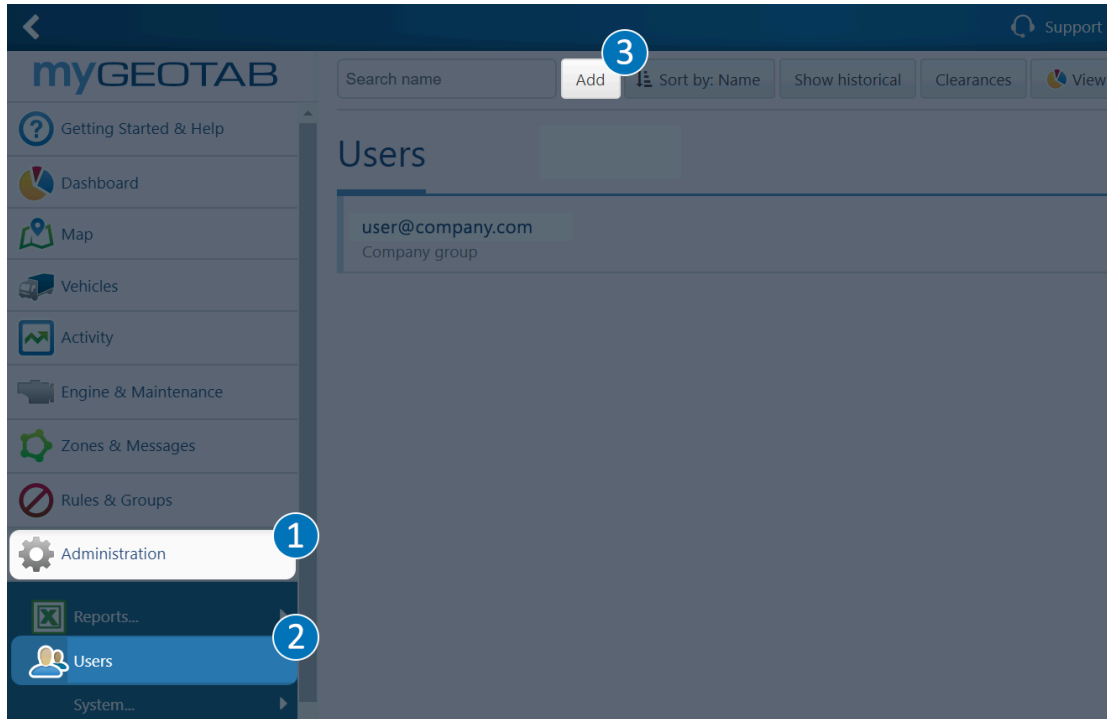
Support

myGEOTAB

Search name

Add

3

Sort by: Name

Show historical

Clearances

View

Getting Started & Help

Dashboard

Map

Vehicles

Activity

Engine & Maintenance

Zones & Messages

Rules & Groups

Administration

1

Reports...

2

Users

System...

Users

user@company.com
Company group